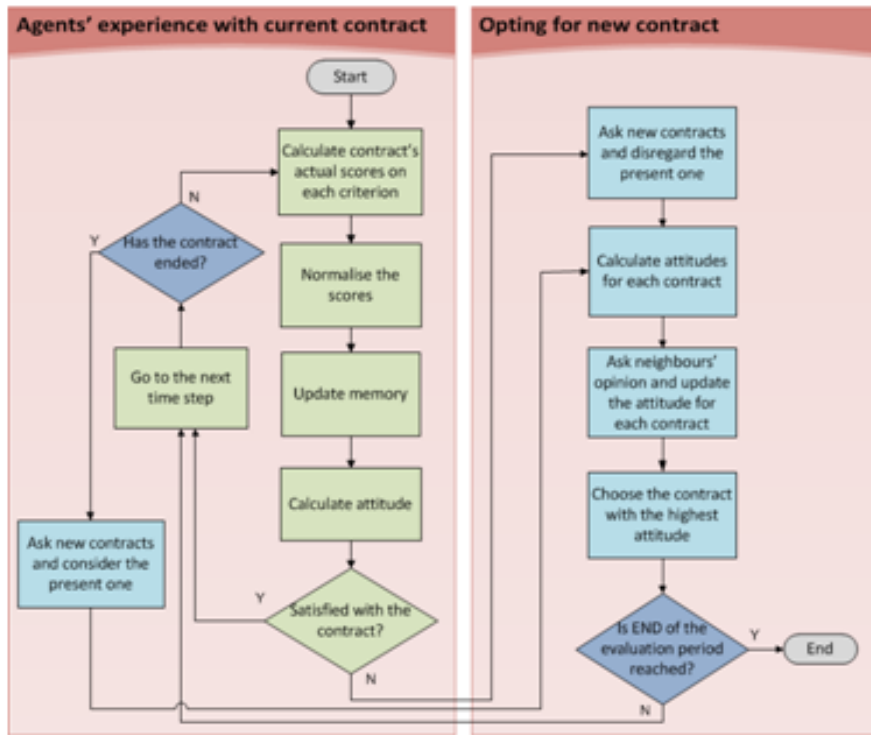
Agents' experience with current contract

Opting for new contract

Start

Calculate contract's actual scores on each criterion

N

Y

Has the contract ended?

Normalise the scores

Go to the next time step

Update memory

Calculate attitude

Ask new contracts and consider the present one

Y

Satisfied with the contract?

N

Ask new contracts and disregard the present one

Calculate attitudes for each contract

Ask neighbours' opinion and update the attitude for each contract

Choose the contract with the highest attitude

Is END of the evaluation period reached?

Y

End

N